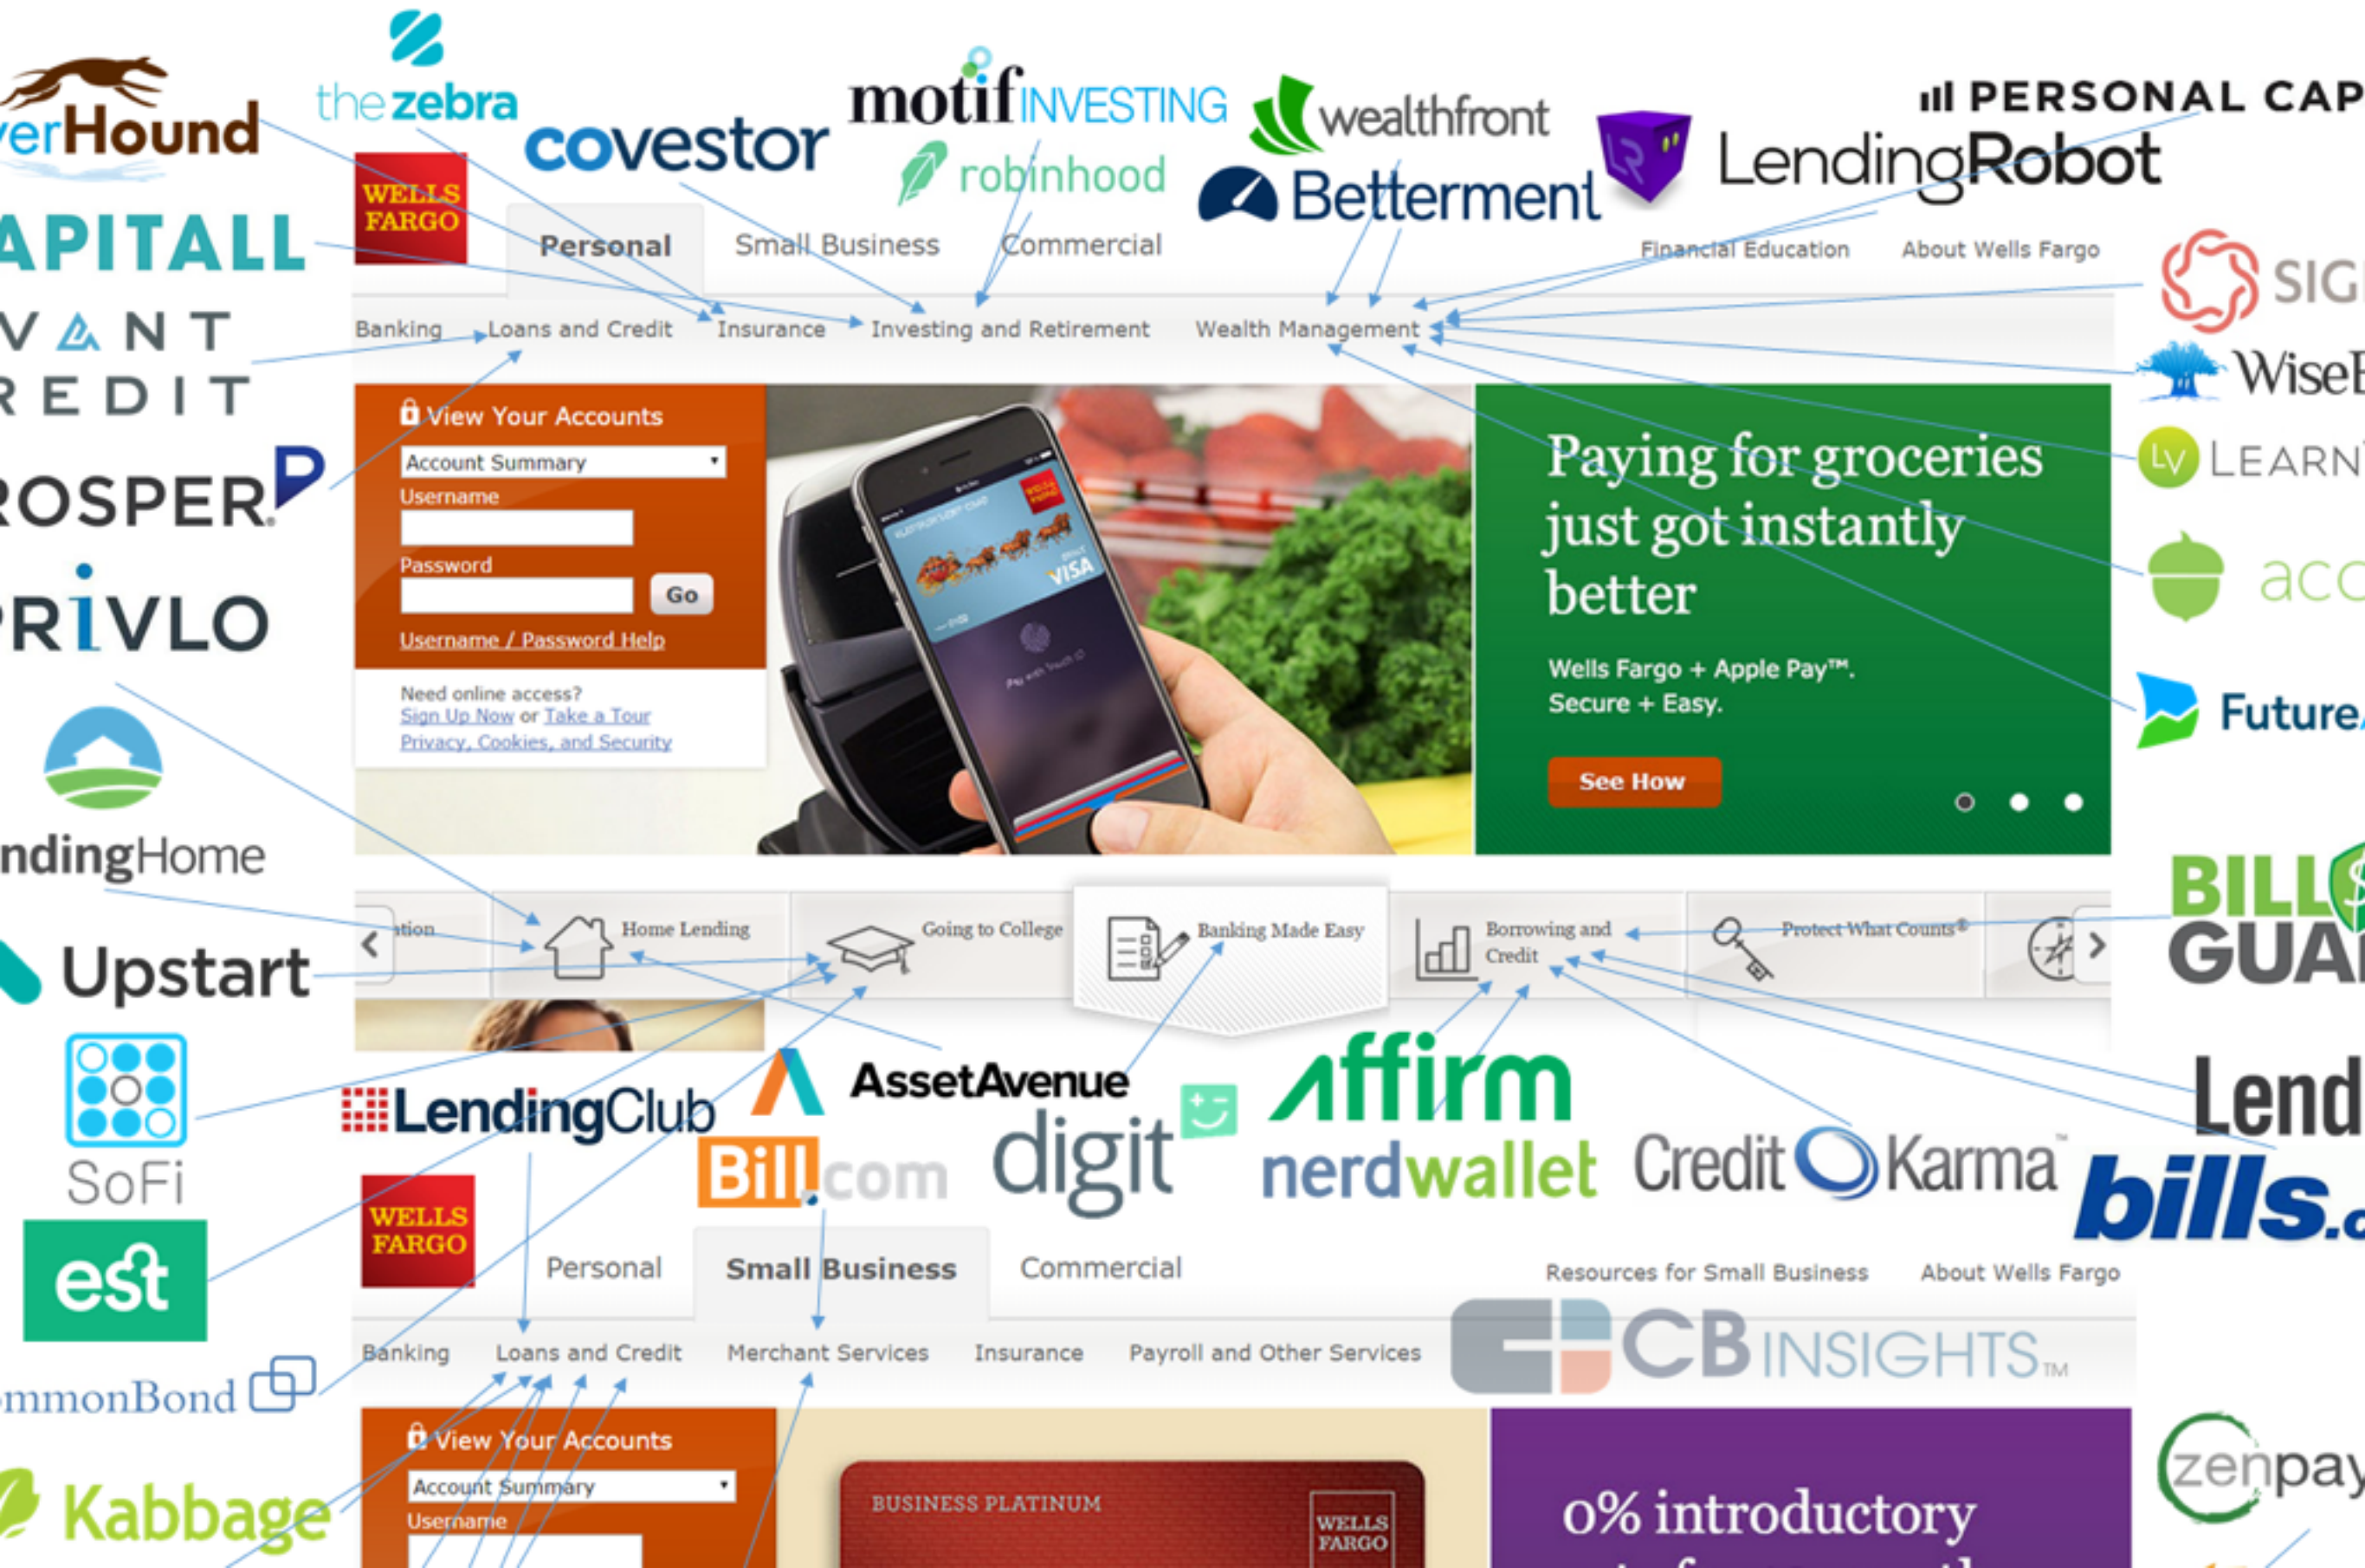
erHound
thezebra
covestor
motifINVESTING
robinhood
wealthfront
Betterment
PERSONAL CAP
LendingRobot
APITALL
VANT
REDIT
ROSPER
PRIVLO
WELLS FARGO
Personal
Small Business
Commercial
Financial Education
About Wells Fargo
Banking
Loans and Credit
Insurance
Investing and Retirement
Wealth Management
SIG
WiseB
LEARN
acc
Future
View Your Accounts
Account Summary
Username
Password
Go
Username / Password Help
Need online access?
Sign Up Now or Take a Tour
Privacy, Cookies, and Security
VISA
Paying for groceries just got instantly better
Wells Fargo + Apple Pay™. Secure + Easy.
See How
ndingHome
Upstart
ation
Home Lending
Going to College
Banking Made Easy
Borrowing and Credit
Protect What Counts®
BILL
GUA
SoFi
LendingClub
AssetAvenue
digit
affirm
nerdwallet
Credit Karma
Lend
bills.
Bill.com
est
WELLS FARGO
Personal
Small Business
Commercial
Resources for Small Business
About Wells Fargo
mmonBond
Banking
Loans and Credit
Merchant Services
Insurance
Payroll and Other Services
CB INSIGHTS
zenpay
Kabbage
View Your Accounts
Account Summary
Username
BUSINESS PLATINUM
WELLS FARGO
0% introductory